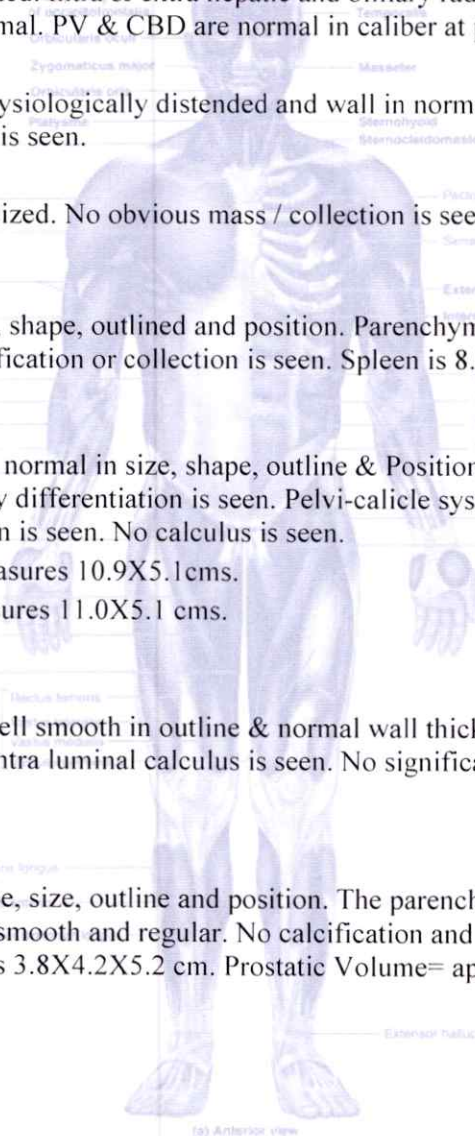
mal. PV & CBD are normal in caliber at

Zygomaticus major

Masseter

ysiologically distended and wall in norm is seen.

Platysma

Sternohyoid

Sternocleidomastoid

ized. No obvious mass / collection is see

shape, outlined and position. Parenchym fication or collection is seen. Spleen is 8.

normal in size, shape, outline & Position y differentiation is seen. Pelvi-calicle sys n is seen. No calculus is seen.

asures 10.9X5.1cms.

ures 11.0X5.1 cms.

Rectus femoris

ell smooth in outline & normal wall thic ntra luminal calculus is seen. No significa

e, size, outline and position. The parench smooth and regular. No calcification and s 3.8X4.2X5.2 cm. Prostatic Volume= ap

Extensor hallucis

(a) Anterior view